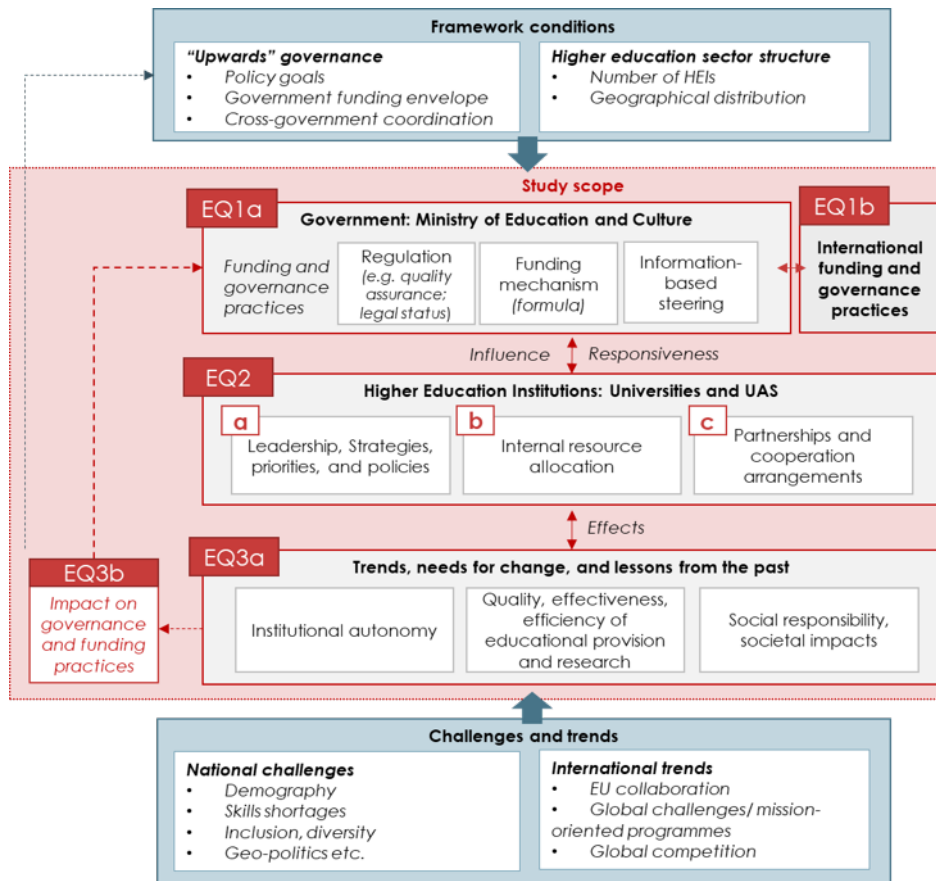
Framework conditions

"Upwards" governance
• Policy goals
• Government funding envelope
• Cross-government coordination

Higher education sector structure
• Number of HEIs
• Geographical distribution

Study scope

EQ1a
Government: Ministry of Education and Culture

Funding and governance practices

Regulation (e.g. quality assurance; legal status)

Funding mechanism (formula)

Information-based steering

EQ1b
International funding and governance practices

Influence
Responsiveness

EQ2
Higher Education Institutions: Universities and UAS

a
Leadership, Strategies, priorities, and policies

b
Internal resource allocation

c
Partnerships and cooperation arrangements

Effects

EQ3a
Trends, needs for change, and lessons from the past

Institutional autonomy

Quality, effectiveness, efficiency of educational provision and research

Social responsibility, societal impacts

EQ3b
Impact on governance and funding practices

Challenges and trends

National challenges
• Demography
• Skills shortages
• Inclusion, diversity
• Geo-politics etc.

International trends
• EU collaboration
• Global challenges/ mission-oriented programmes
• Global competition